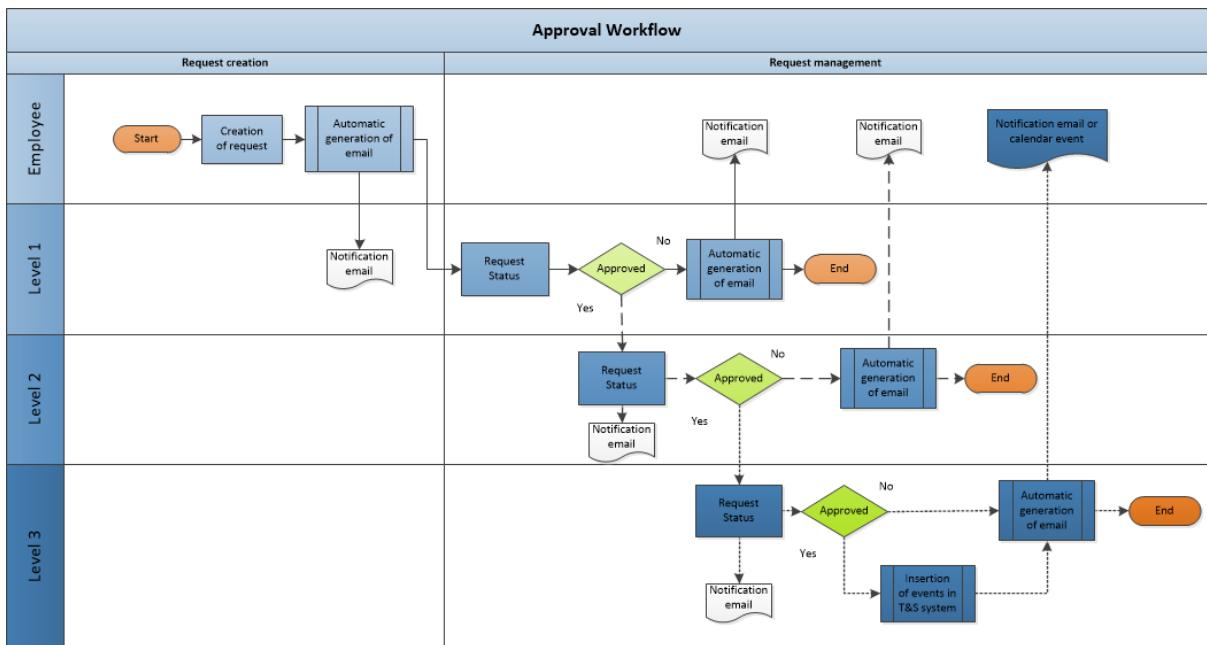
Approval Workflow

Request creation

Request management

Employee

Start

Creation of request

Automatic generation of email

Notification email

Notification email

Notification email or calendar event

Level 1

Notification email

Request Status

Approved

No

Automatic generation of email

End

Yes

Level 2

Request Status

Approved

No

Automatic generation of email

End

Notification email

Yes

Level 3

Request Status

Approved

No

Automatic generation of email

End

Yes

Notification email

Insertion of events in T&S system